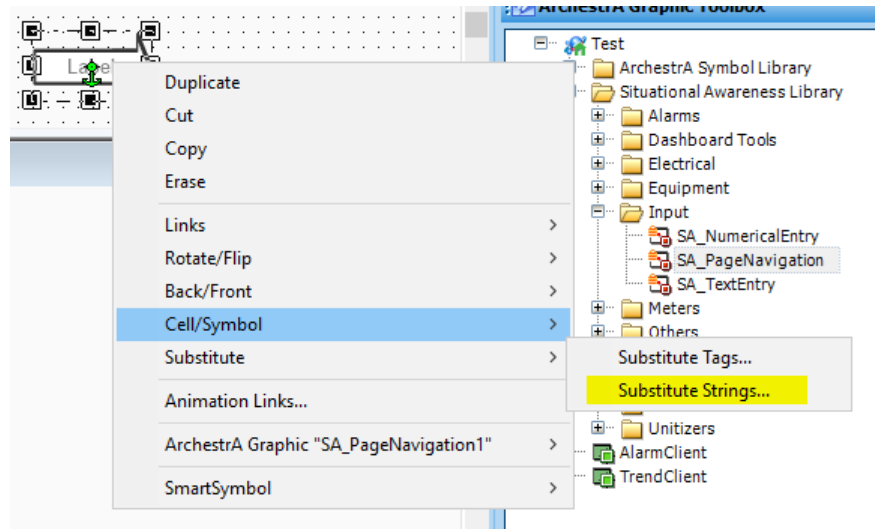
Label

ArchestrA Graphic Toolbox

Test
ArchestrA Symbol Library
Situational Awareness Library
Alarms
Dashboard Tools
Electrical
Equipment
Input
SA_NumericalEntry
SA_PageNavigation
SA_TextEntry
Meters
Others
Unitizers
AlarmClient
TrendClient

Duplicate
Cut
Copy
Erase
Links
Rotate/Flip
Back/Front
Cell/Symbol
Substitute
Animation Links...
ArchestrA Graphic "SA_PageNavigation1"
SmartSymbol

Substitute Tags...
Substitute Strings...